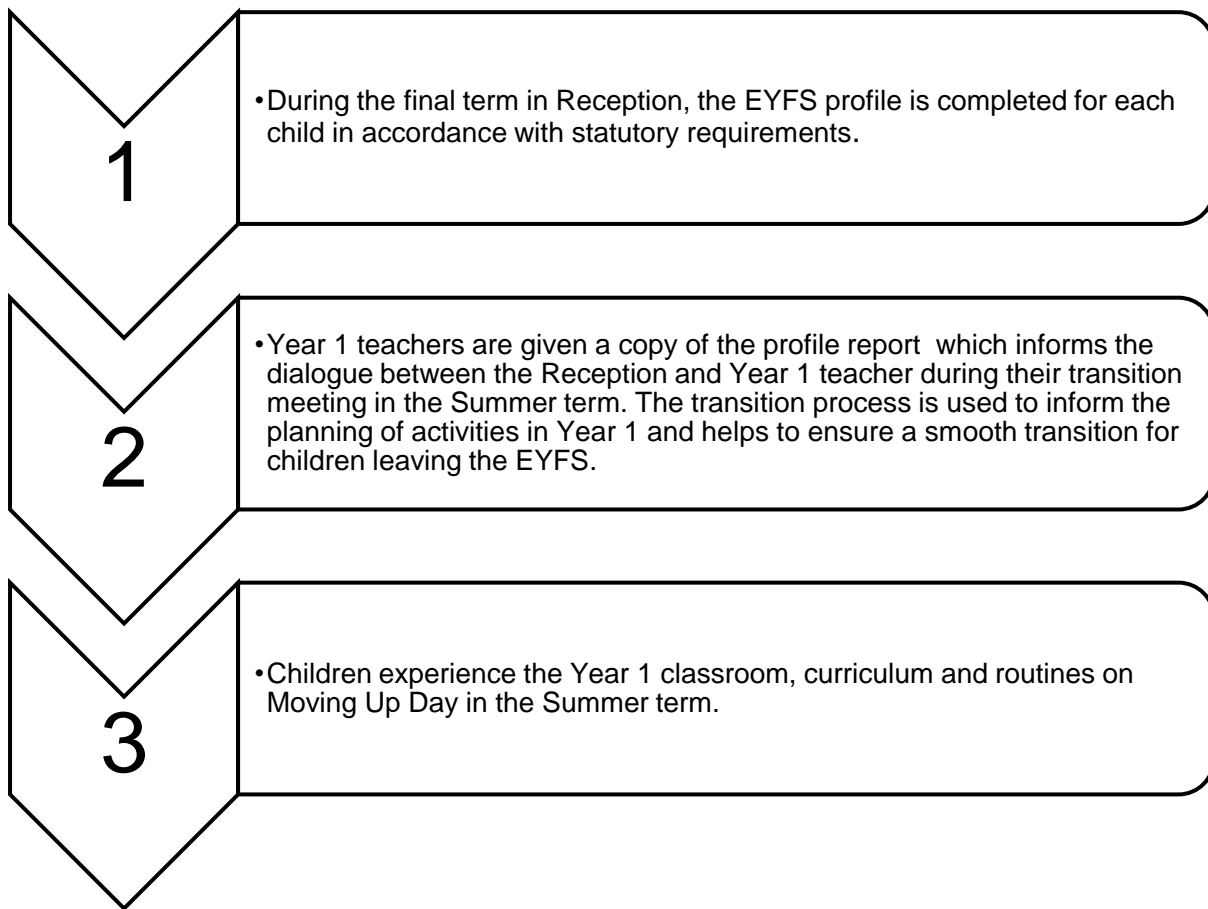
1

•During the final term in Reception, the EYFS profile is completed for each child in accordance with statutory requirements.

2

•Year 1 teachers are given a copy of the profile report which informs the dialogue between the Reception and Year 1 teacher during their transition meeting in the Summer term. The transition process is used to inform the planning of activities in Year 1 and helps to ensure a smooth transition for children leaving the EYFS.

3

•Children experience the Year 1 classroom, curriculum and routines on Moving Up Day in the Summer term.